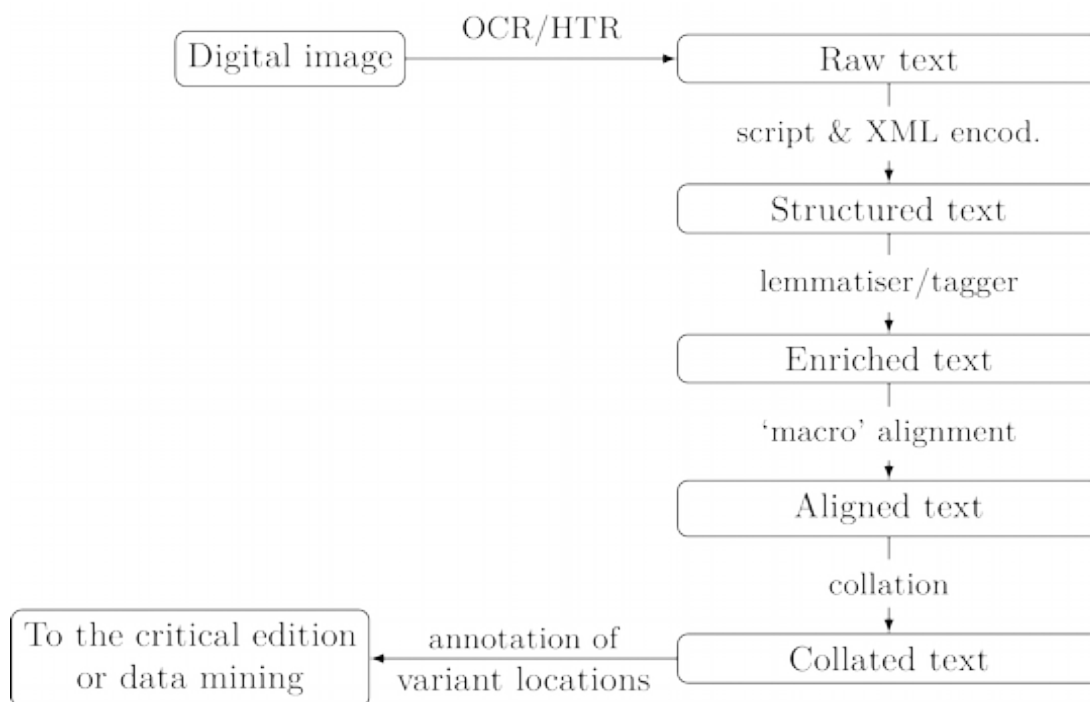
Digital image

OCR/HTR

Raw text

script & XML encod.

Structured text

lemmatiser/tagger

Enriched text

'macro' alignment

Aligned text

collation

Collated text

annotation of variant locations

To the critical edition or data mining